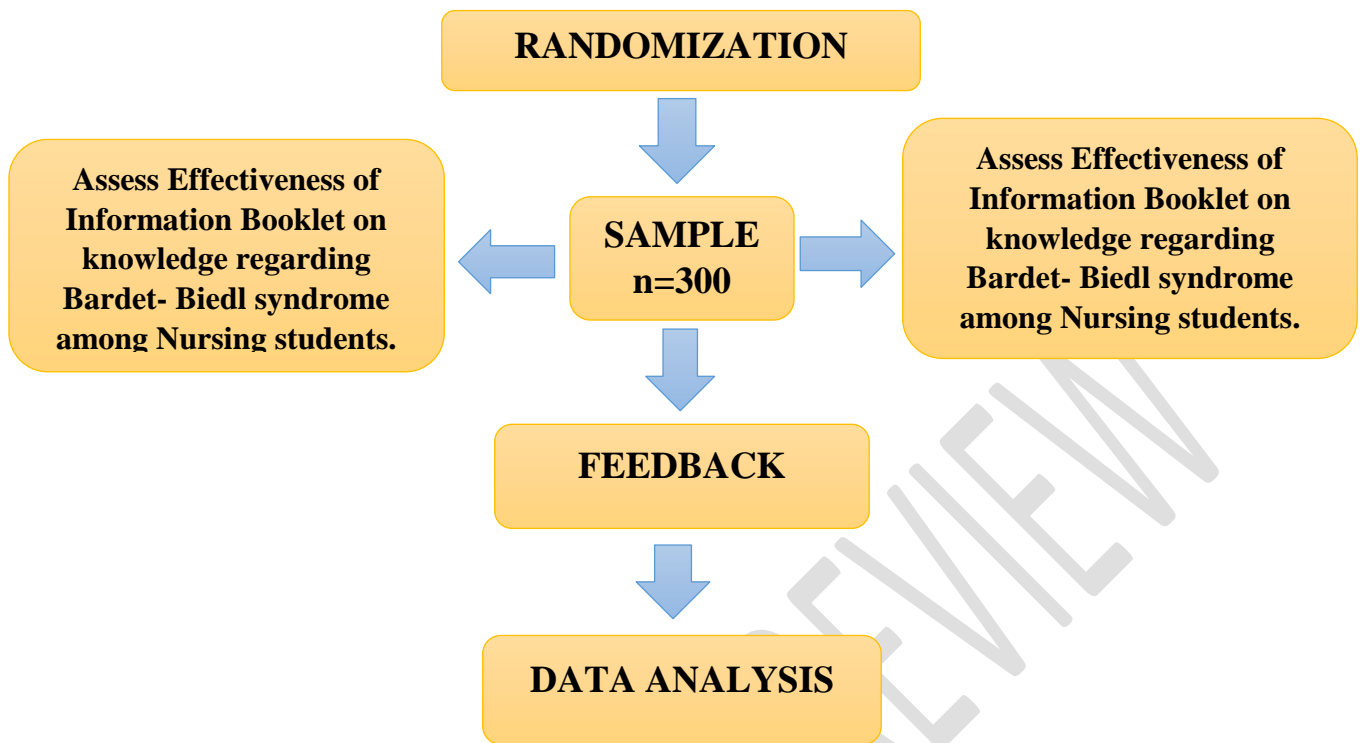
RANDOMIZATION

Assess Effectiveness of Information Booklet on knowledge regarding Bardet- Biedl syndrome among Nursing students.

SAMPLE n=300

Assess Effectiveness of Information Booklet on knowledge regarding Bardet- Biedl syndrome among Nursing students.

FEEDBACK

DATA ANALYSIS

PREVIEW